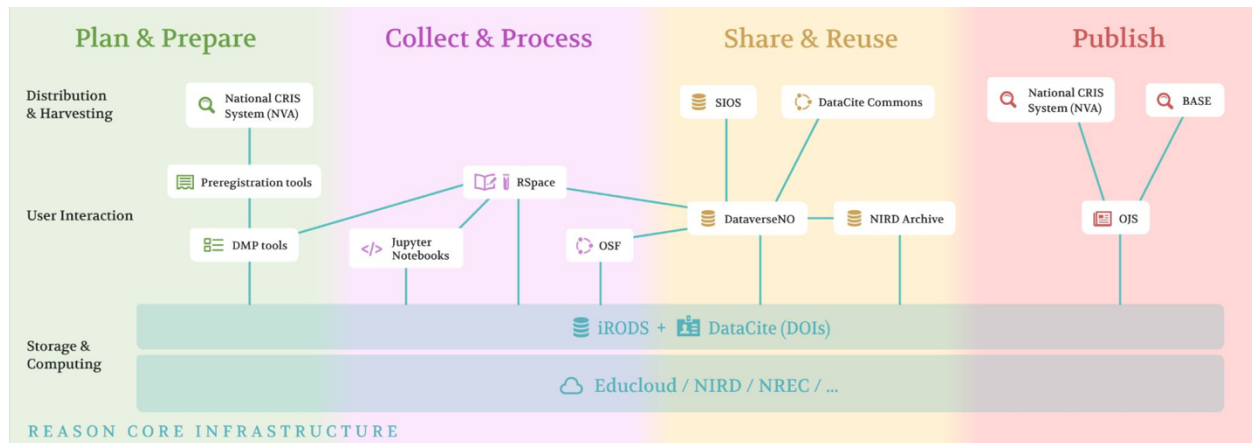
Plan & Prepare

Collect & Process

Share & Reuse

Publish

Distribution & Harvesting

National CRIS System (NVA)

SIOS

DataCite Commons

National CRIS System (NVA)

BASE

Preregistration tools

RSpace

User Interaction

DataverseNO

NIRD Archive

OJS

DMP tools

Jupyter Notebooks

OSF

iRODS + DataCite (DOIs)

Storage & Computing

Educloud / NIRD / NREC / ...

REASON CORE INFRASTRUCTURE